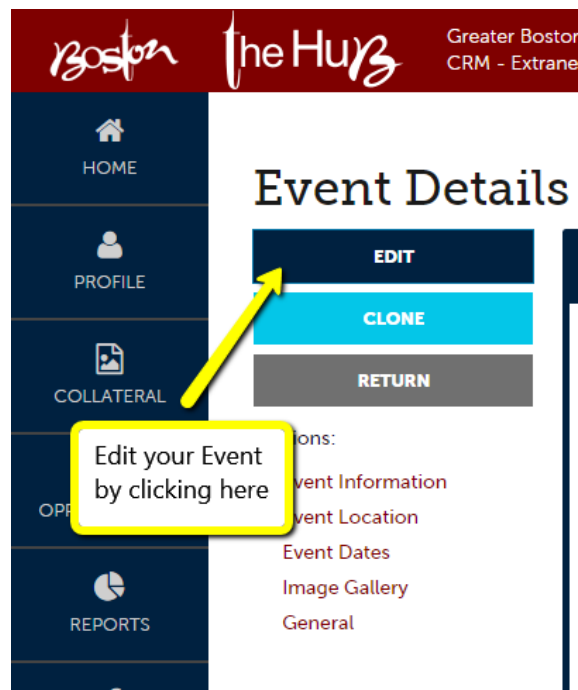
Boston The Hub Greater Bostor
CRM - Extrane

HOME

PROFILE

COLLATERAL

OP

REPORTS

Event Details

EDIT

CLONE

RETURN

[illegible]ions:

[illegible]vent Information
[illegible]vent Location
Event Dates
Image Gallery
General

Edit your Event by clicking here